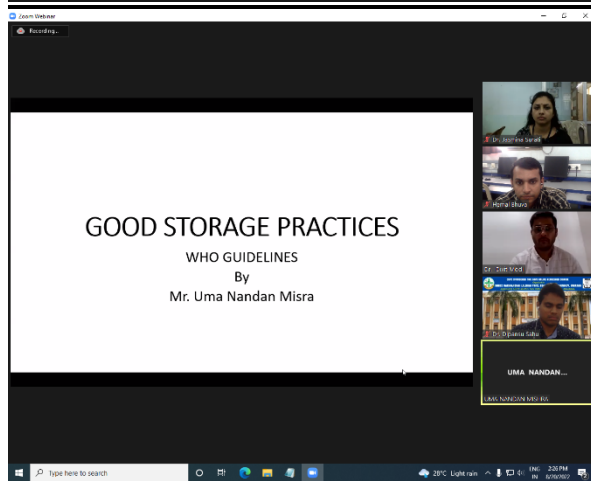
Zoom Webinar

Recording...

GOOD STORAGE PRACTICES

WHO GUIDELINES

By

Mr. Uma Nandan Misra

Dr. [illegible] Sahdi

Hemal Bhuva

Dr. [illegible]

Dr. Dipankar Saha

UMA NANDAN...

UMA NANDAN MISRA

Type here to search

28°C Light rain

ENG IN

2:26 PM

8/30/2022